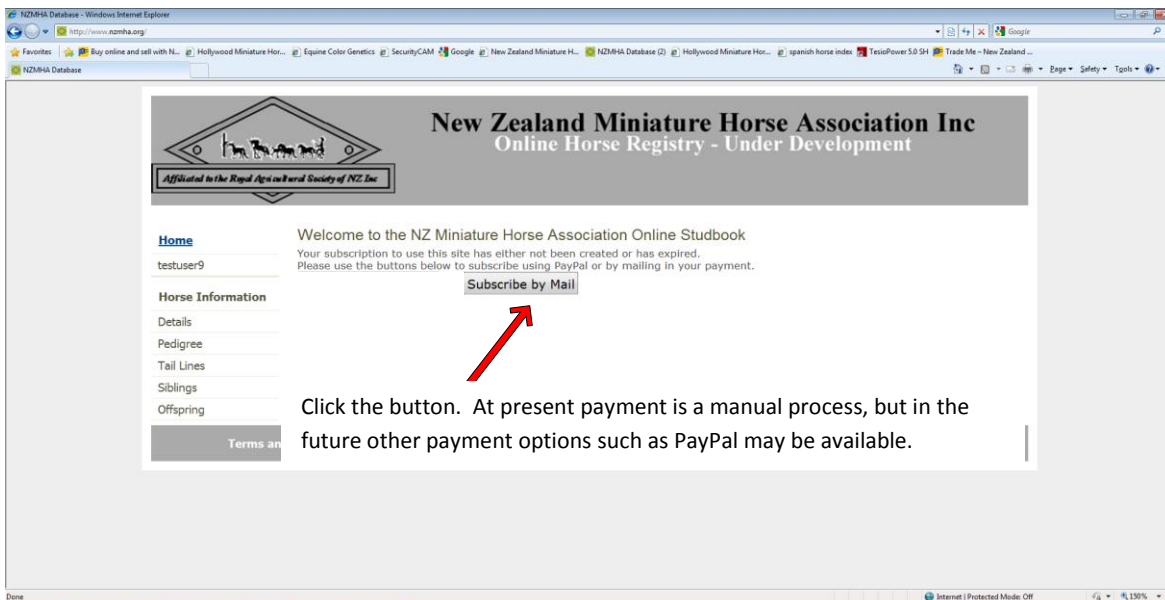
NZMHA Database - Windows Internet Explorer
http://www.nzmha.org/
Google
Favorites | Buy online and sell with N... Hollywood Miniature Hor... Equine Color Genetics SecurityCAM Google New Zealand Miniature H... NZMHA Database (2) Hollywood Miniature Hor... spanish horse index TesioPower 5.0 SH Trade Me – New Zealand ...
NZMHA Database
Page ▾ Safety ▾ Tools ▾

Affiliated to the Royal Agricultural Society of NZ Inc

New Zealand Miniature Horse Association Inc
Online Horse Registry - Under Development

Home
testuser9
Horse Information
Details
Pedigree
Tail Lines
Siblings
Offspring
Terms an

Welcome to the NZ Miniature Horse Association Online Studbook
Your subscription to use this site has either not been created or has expired.
Please use the buttons below to subscribe using PayPal or by mailing in your payment.
Subscribe by Mail

Click the button. At present payment is a manual process, but in the future other payment options such as PayPal may be available.

Done
Internet | Protected Mode: Off
150%